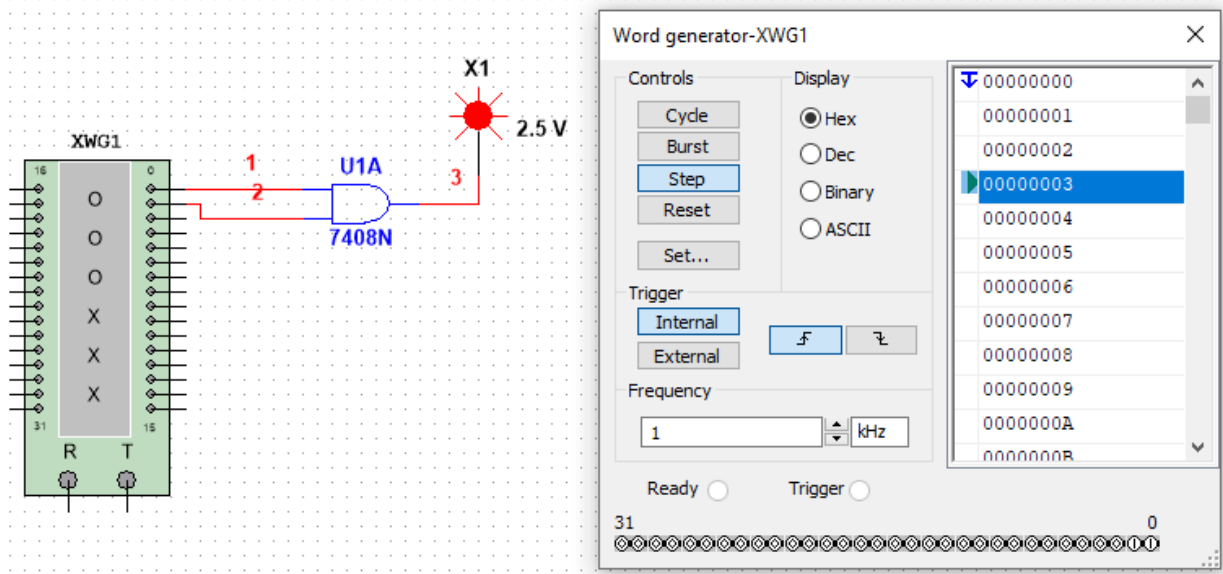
XWG1
16
0
O
O
O
X
X
X
31
15
R
T
1
2
U1A
7408N
3
X1
2.5 V

Word generator-XWG1
Controls
Cycle
Burst
Step
Reset
Set...
Display
Hex
Dec
Binary
ASCII
Trigger
Internal
External
Frequency
1
kHz
00000000
00000001
00000002
00000003
00000004
00000005
00000006
00000007
00000008
00000009
0000000A
0000000B
Ready
Trigger
31
0